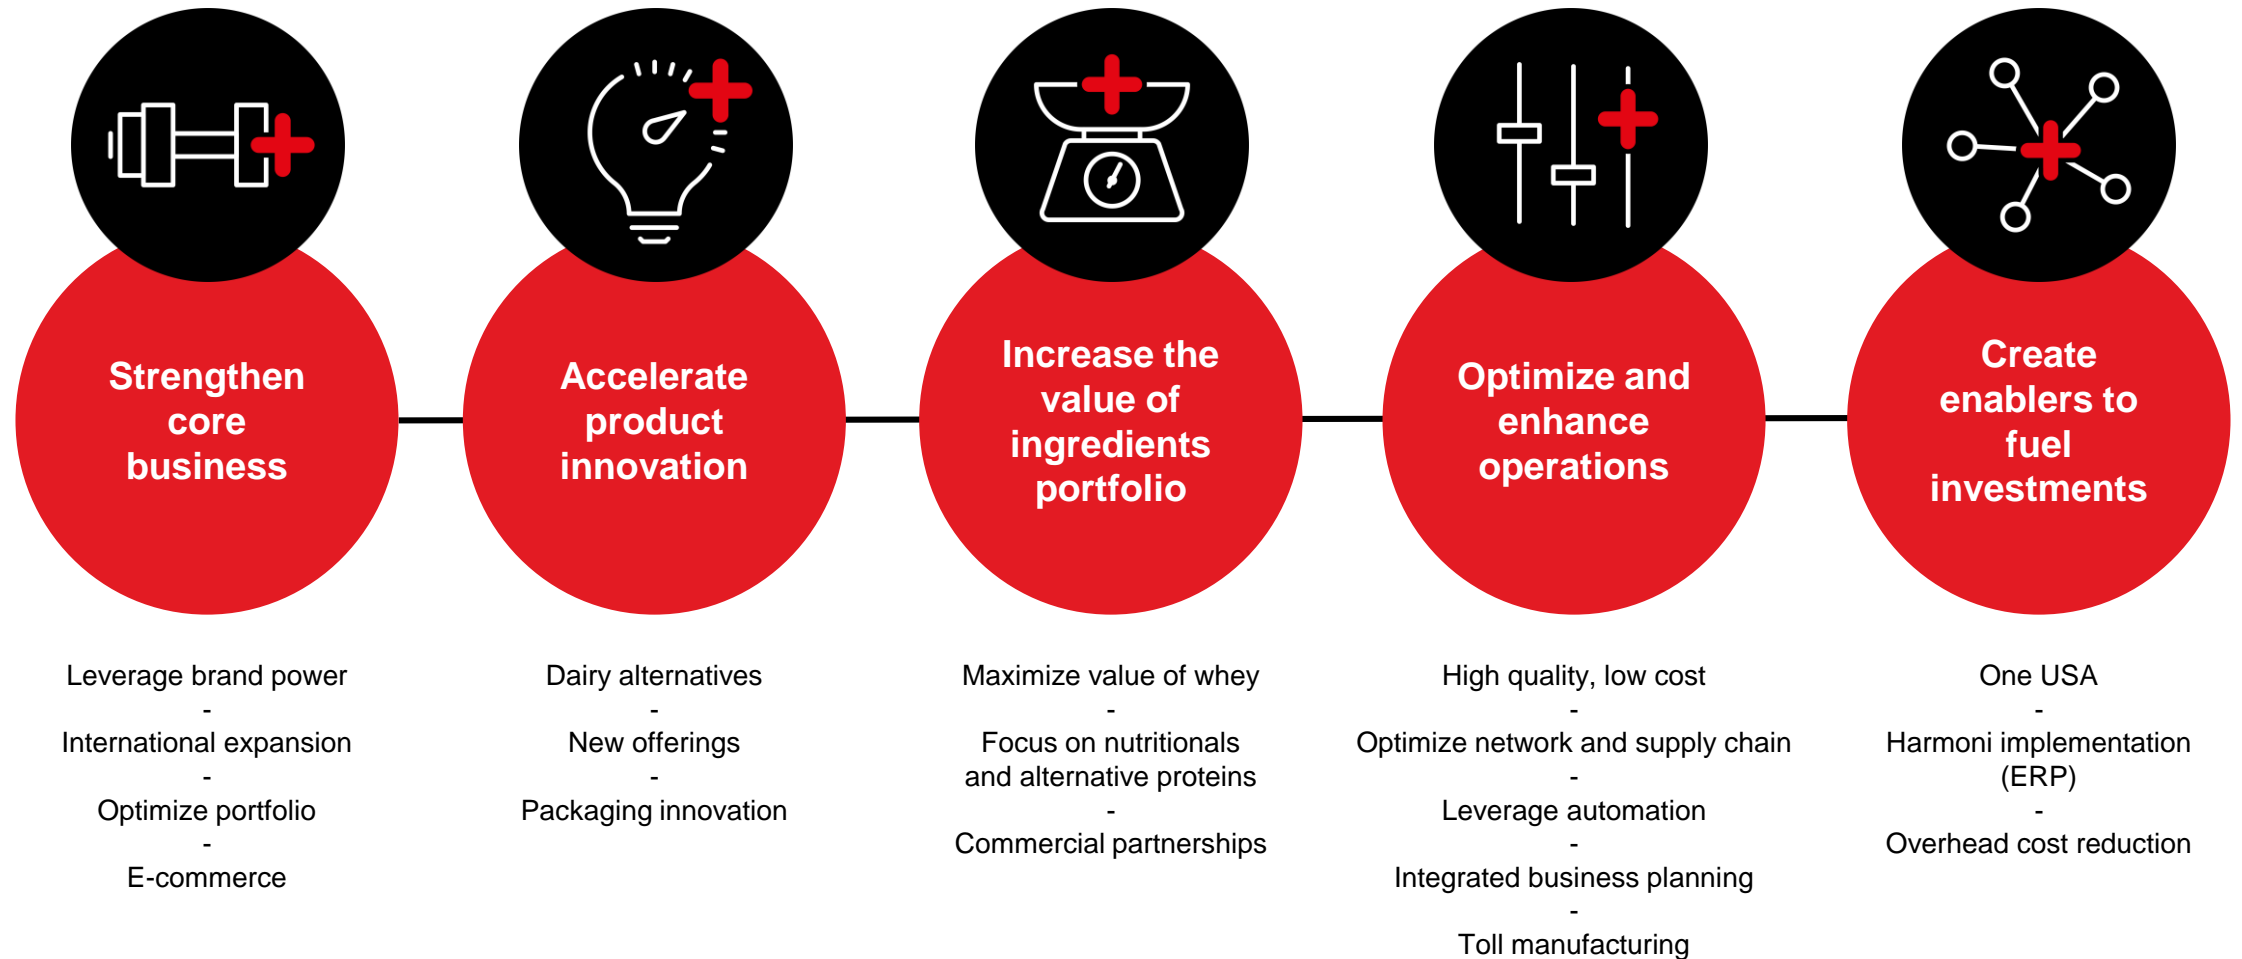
Strengthen core business

Leverage brand power
-
International expansion
-
Optimize portfolio
-
E-commerce

Accelerate product innovation

Dairy alternatives
-
New offerings
-
Packaging innovation

Increase the value of ingredients portfolio

Maximize value of whey
-
Focus on nutritionals and alternative proteins
-
Commercial partnerships

Optimize and enhance operations

High quality, low cost
-
Optimize network and supply chain
-
Leverage automation
-
Integrated business planning
-
Toll manufacturing

Create enablers to fuel investments

One USA
-
Harmoni implementation (ERP)
-
Overhead cost reduction